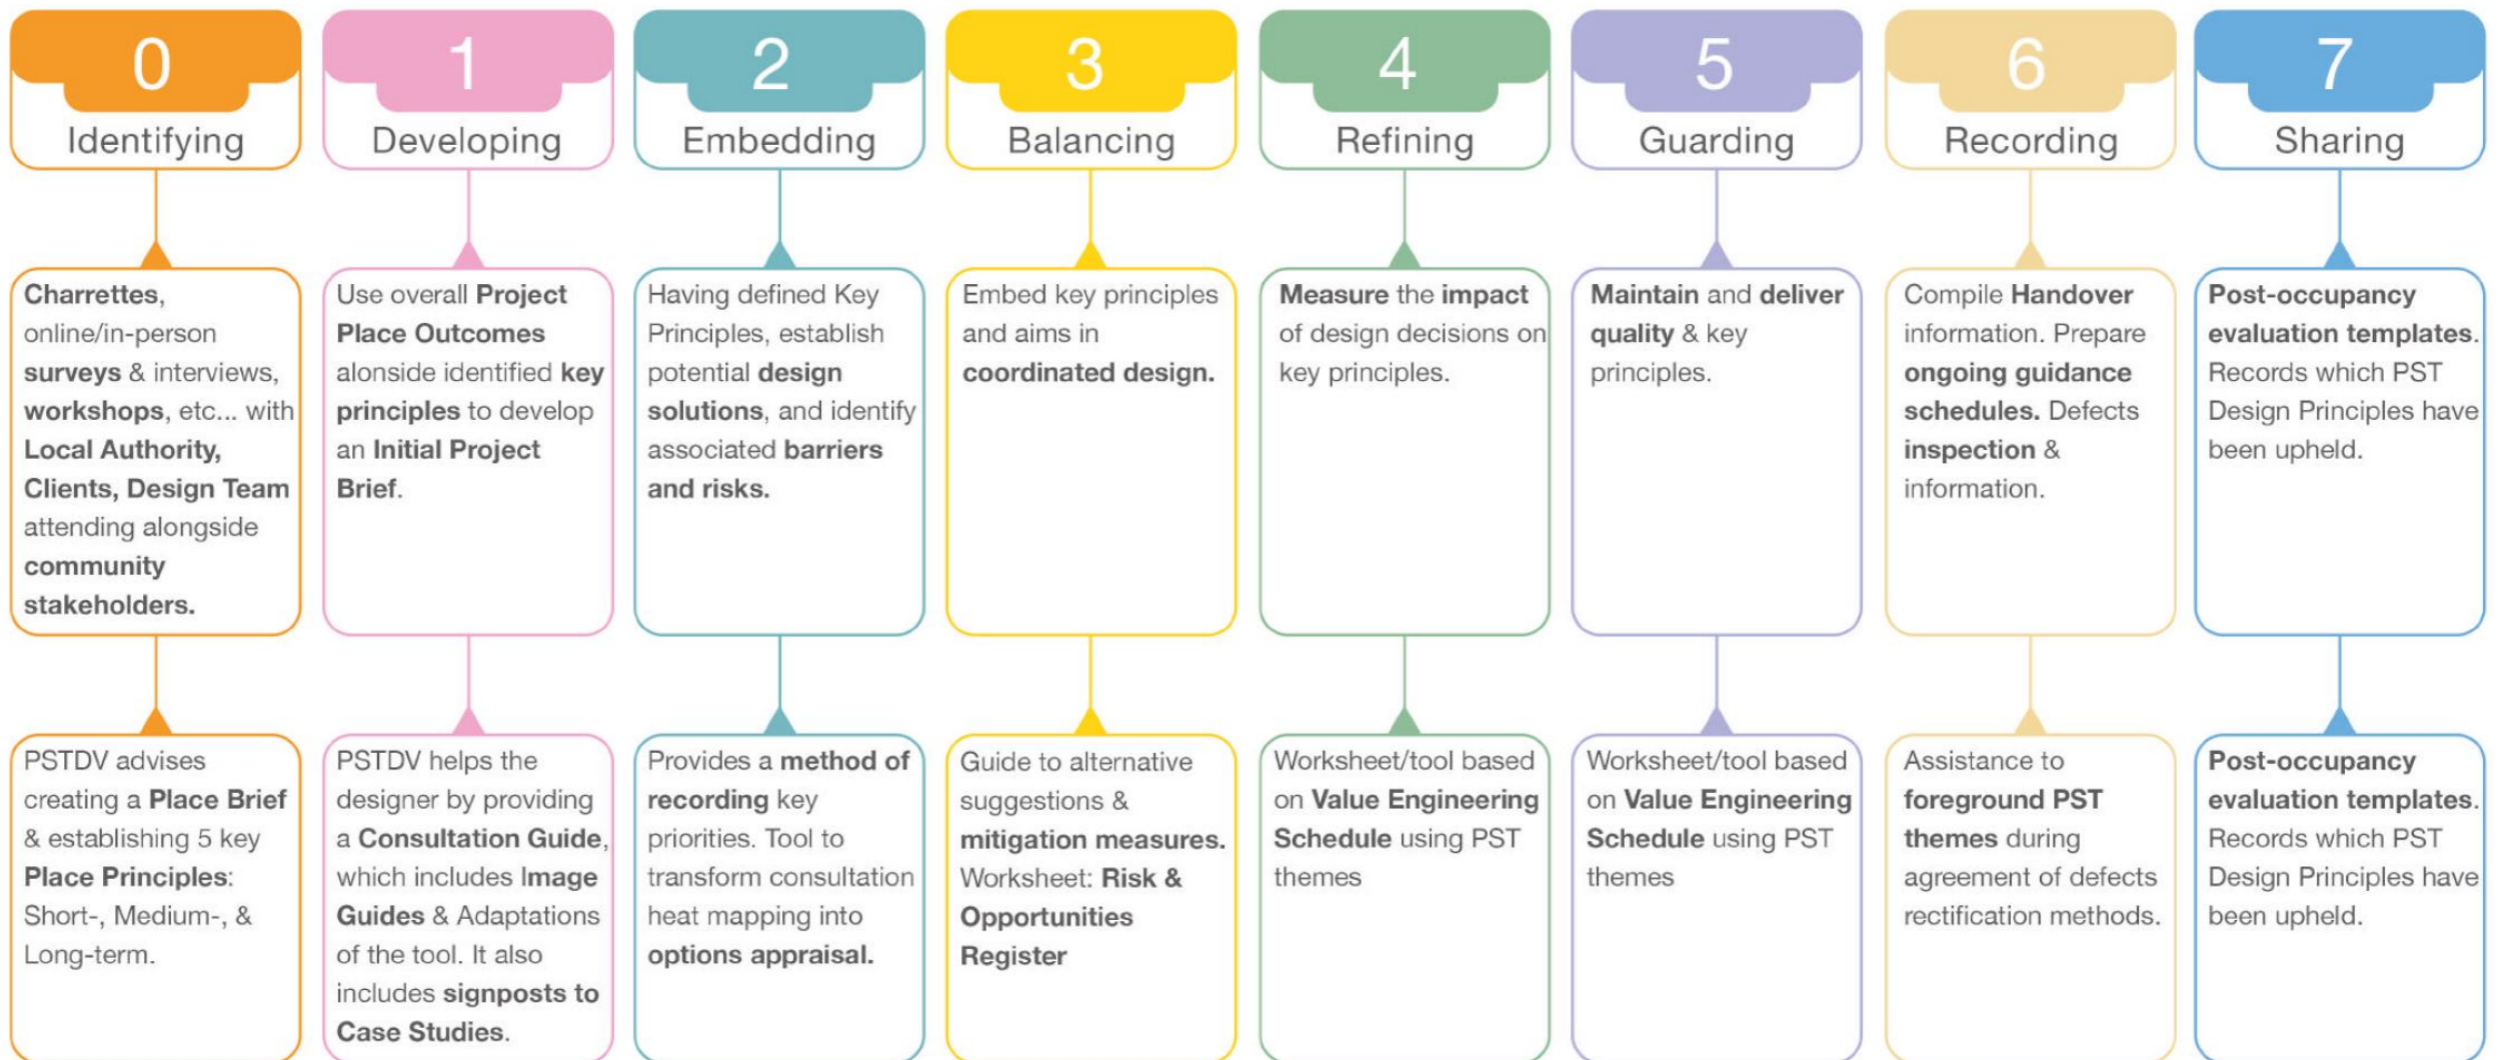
0
Identifying

Charrettes, online/in-person surveys & interviews, workshops, etc... with Local Authority, Clients, Design Team attending alongside community stakeholders.

PSTDV advises creating a Place Brief & establishing 5 key Place Principles: Short-, Medium-, & Long-term.

1
Developing

Use overall Project Place Outcomes alonside identified key principles to develop an Initial Project Brief.

PSTDV helps the designer by providing a Consultation Guide, which includes Image Guides & Adaptations of the tool. It also includes signposts to Case Studies.

2
Embedding

Having defined Key Principles, establish potential design solutions, and identify associated barriers and risks.

Provides a method of recording key priorities. Tool to transform consultation heat mapping into options appraisal.

3
Balancing

Embed key principles and aims in coordinated design.

Guide to alternative suggestions & mitigation measures. Worksheet: Risk & Opportunities Register

4
Refining

Measure the impact of design decisions on key principles.

Worksheet/tool based on Value Engineering Schedule using PST themes

5
Guarding

Maintain and deliver quality & key principles.

Worksheet/tool based on Value Engineering Schedule using PST themes

6
Recording

Compile Handover information. Prepare ongoing guidance schedules. Defects inspection & information.

Assistance to foreground PST themes during agreement of defects rectification methods.

7
Sharing

Post-occupancy evaluation templates. Records which PST Design Principles have been upheld.

Post-occupancy evaluation templates. Records which PST Design Principles have been upheld.